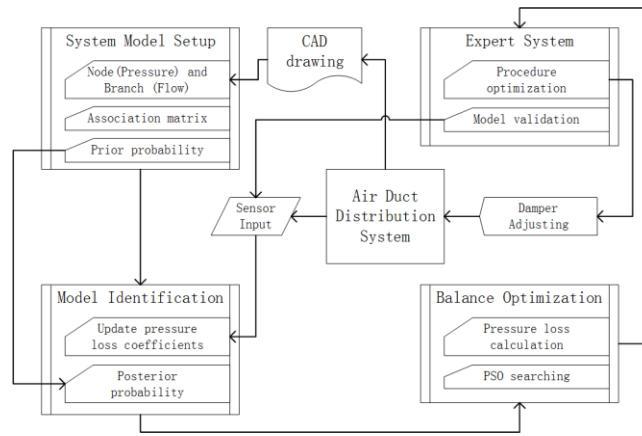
System Model Setup

Node(Pressure) and Branch (Flow)

Association matrix

Prior probability

CAD drawing

Expert System

Procedure optimization

Model validation

Sensor Input

Air Duct Distribution System

Damper Adjusting

Model Identification

Update pressure loss coefficients

Posterior probability

Balance Optimization

Pressure loss calculation

PSO searching